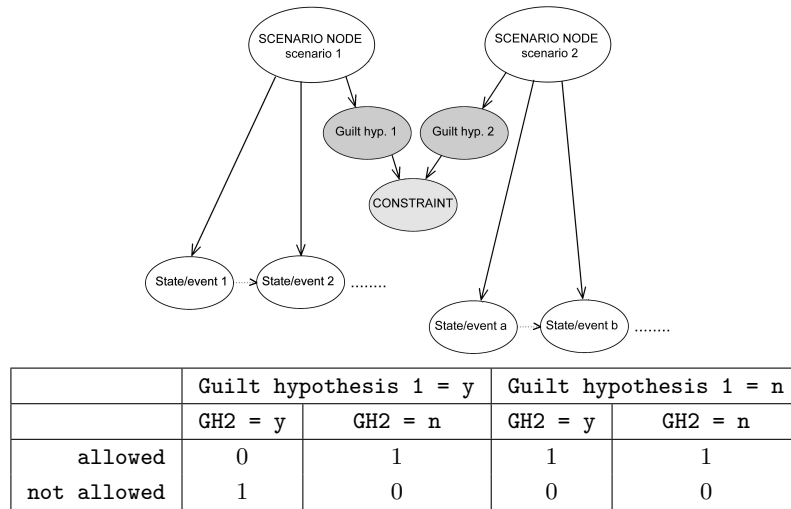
SCENARIO NODE
scenario 1

SCENARIO NODE
scenario 2

Guilt hyp. 1

Guilt hyp. 2

CONSTRAINT

State/event 1

State/event 2

........

State/event a

State/event b

........

| | Guilt hypothesis 1 = y | | Guilt hypothesis 1 = n | |
|---|---|---|---|---|
| | GH2 = y | GH2 = n | GH2 = y | GH2 = n |
| allowed | 0 | 1 | 1 | 1 |
| not allowed | 1 | 0 | 0 | 0 |